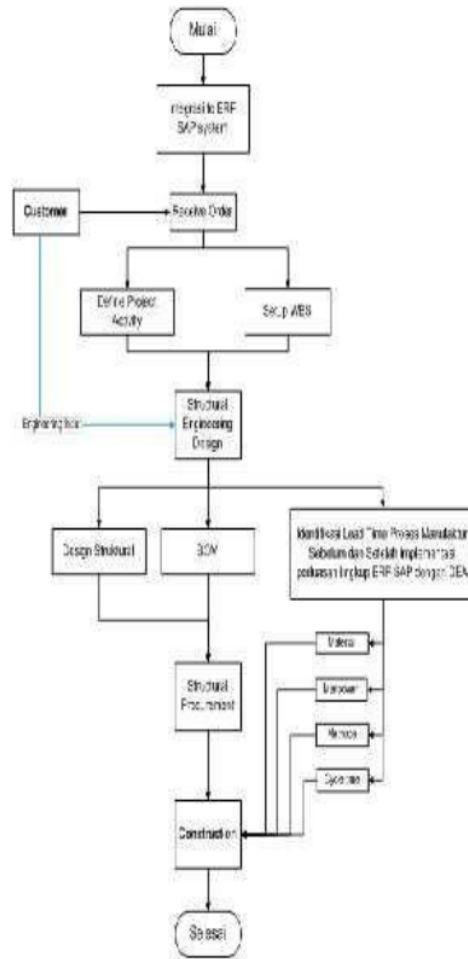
Mulai

Integrasi to ERP SAP system

Customer

Receive Order

Define Project Activity

Setup WBS

Engineering Item

Structural Engineering Design

Design Struktural

BOM

Identifikasi Lead Time Proses Manufaktur Sebelum dan Setelah Implementasi perluasan lingkup ERP SAP dengan OEM

Material

Manpower

Metode

Sistem

Structural Procurement

Construction

Selesai